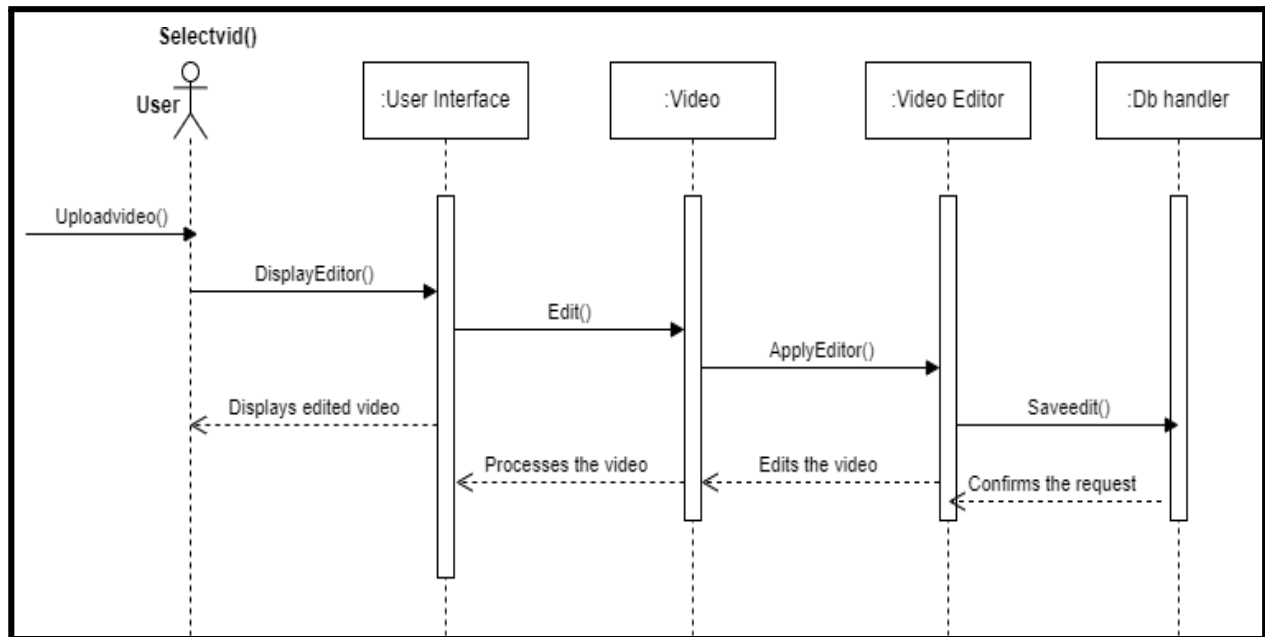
Selectvid()

User

:User Interface

:Video

:Video Editor

:Db handler

Uploadvideo()

DisplayEditor()

Edit()

ApplyEditor()

Displays edited video

Saveedit()

Processes the video

Edits the video

Confirms the request